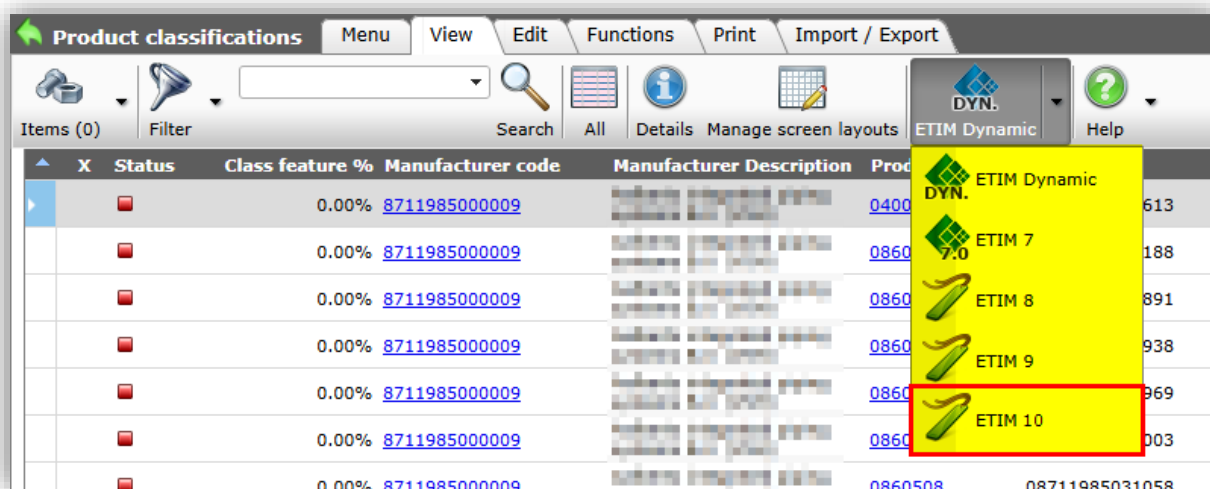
Product classifications

Menu | View | Edit | Functions | Print | Import / Export

Items (0) | Filter | Search | All | Details | Manage screen layouts | DYN. ETIM Dynamic | Help

| X | Status | Class feature % | Manufacturer code | Manufacturer Description | Prod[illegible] | |
|---|---|---|---|---|---|---|
| | | 0.00% | 8711985000009 | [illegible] | 0400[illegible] | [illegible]613 |
| | | 0.00% | 8711985000009 | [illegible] | 0860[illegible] | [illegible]188 |
| | | 0.00% | 8711985000009 | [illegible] | 0860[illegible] | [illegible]891 |
| | | 0.00% | 8711985000009 | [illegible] | 0860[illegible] | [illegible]938 |
| | | 0.00% | 8711985000009 | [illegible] | 0860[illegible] | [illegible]969 |
| | | 0.00% | 8711985000009 | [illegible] | 0860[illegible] | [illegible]003 |
| | | 0.00% | 8711985000009 | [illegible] | 0860508 | 08711985031058 |

DYN. ETIM Dynamic
7.0 ETIM 7
ETIM 8
ETIM 9
ETIM 10